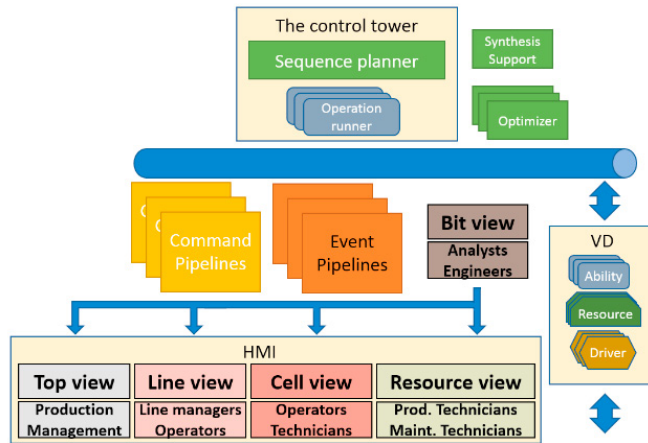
The control tower

Sequence planner

Operation runner

Synthesis Support

Optimizer

Command Pipelines

Event Pipelines

Bit view

Analysts Engineers

VD

Ability

Resource

Driver

HMI

| Top view | Line view | Cell view | Resource view |
|---|---|---|---|
| Production Management | Line managers Operators | Operators Technicians | Prod. Technicians Maint. Technicians |